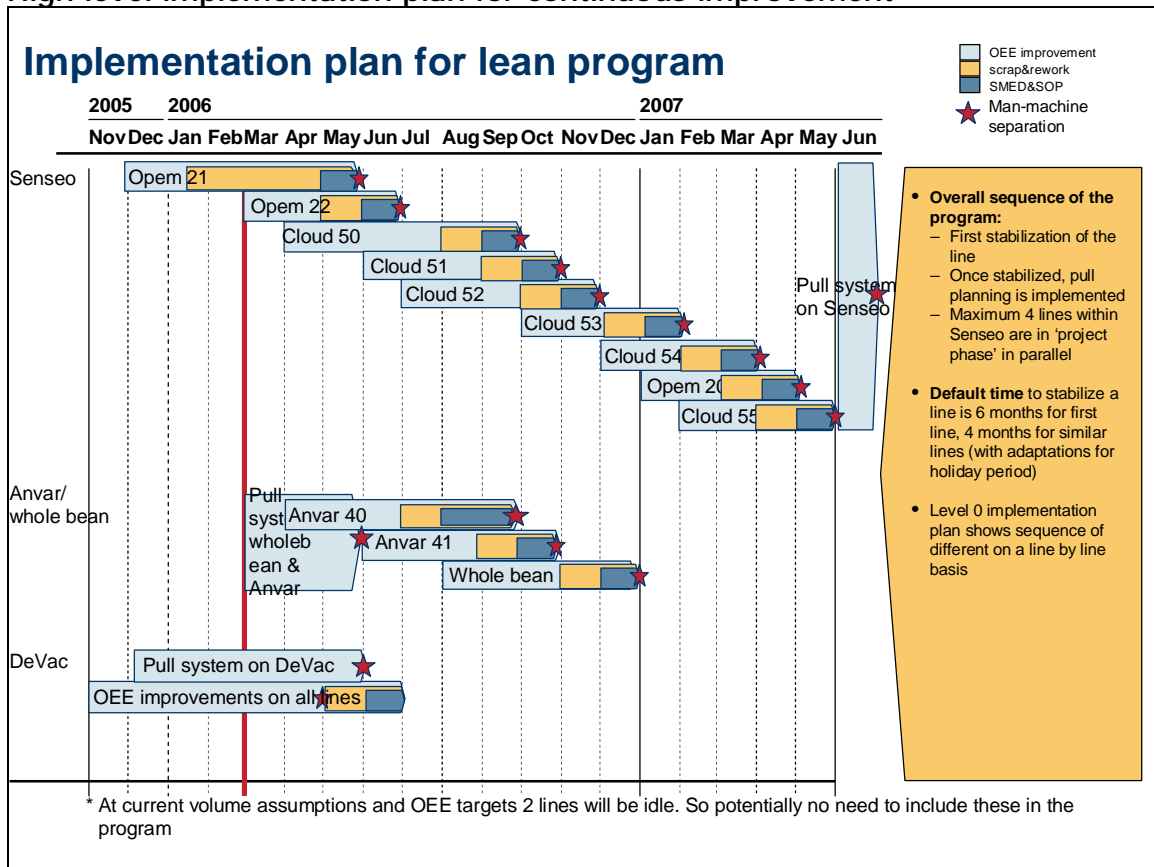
Implementation plan for lean program

OEE improvement
scrap&rework
SMED&SOP
Man-machine separation

2005 2006 2007
Nov Dec Jan Feb Mar Apr May Jun Jul Aug Sep Oct Nov Dec Jan Feb Mar Apr May Jun

Senseo
Opem 21
Opem 22
Cloud 50
Cloud 51
Cloud 52
Cloud 53
Cloud 54
Opem 20
Cloud 55
Pull system on Senseo

Anvar/ whole bean
Pull syst wholeb ean & Anvar
Anvar 40
Anvar 41
Whole bean

DeVac
Pull system on DeVac
OEE improvements on all lines

• **Overall sequence of the program:**
– First stabilization of the line
– Once stabilized, pull planning is implemented
– Maximum 4 lines within Senseo are in 'project phase' in parallel

• **Default time** to stabilize a line is 6 months for first line, 4 months for similar lines (with adaptations for holiday period)

• Level 0 implementation plan shows sequence of different on a line by line basis

* At current volume assumptions and OEE targets 2 lines will be idle. So potentially no need to include these in the program